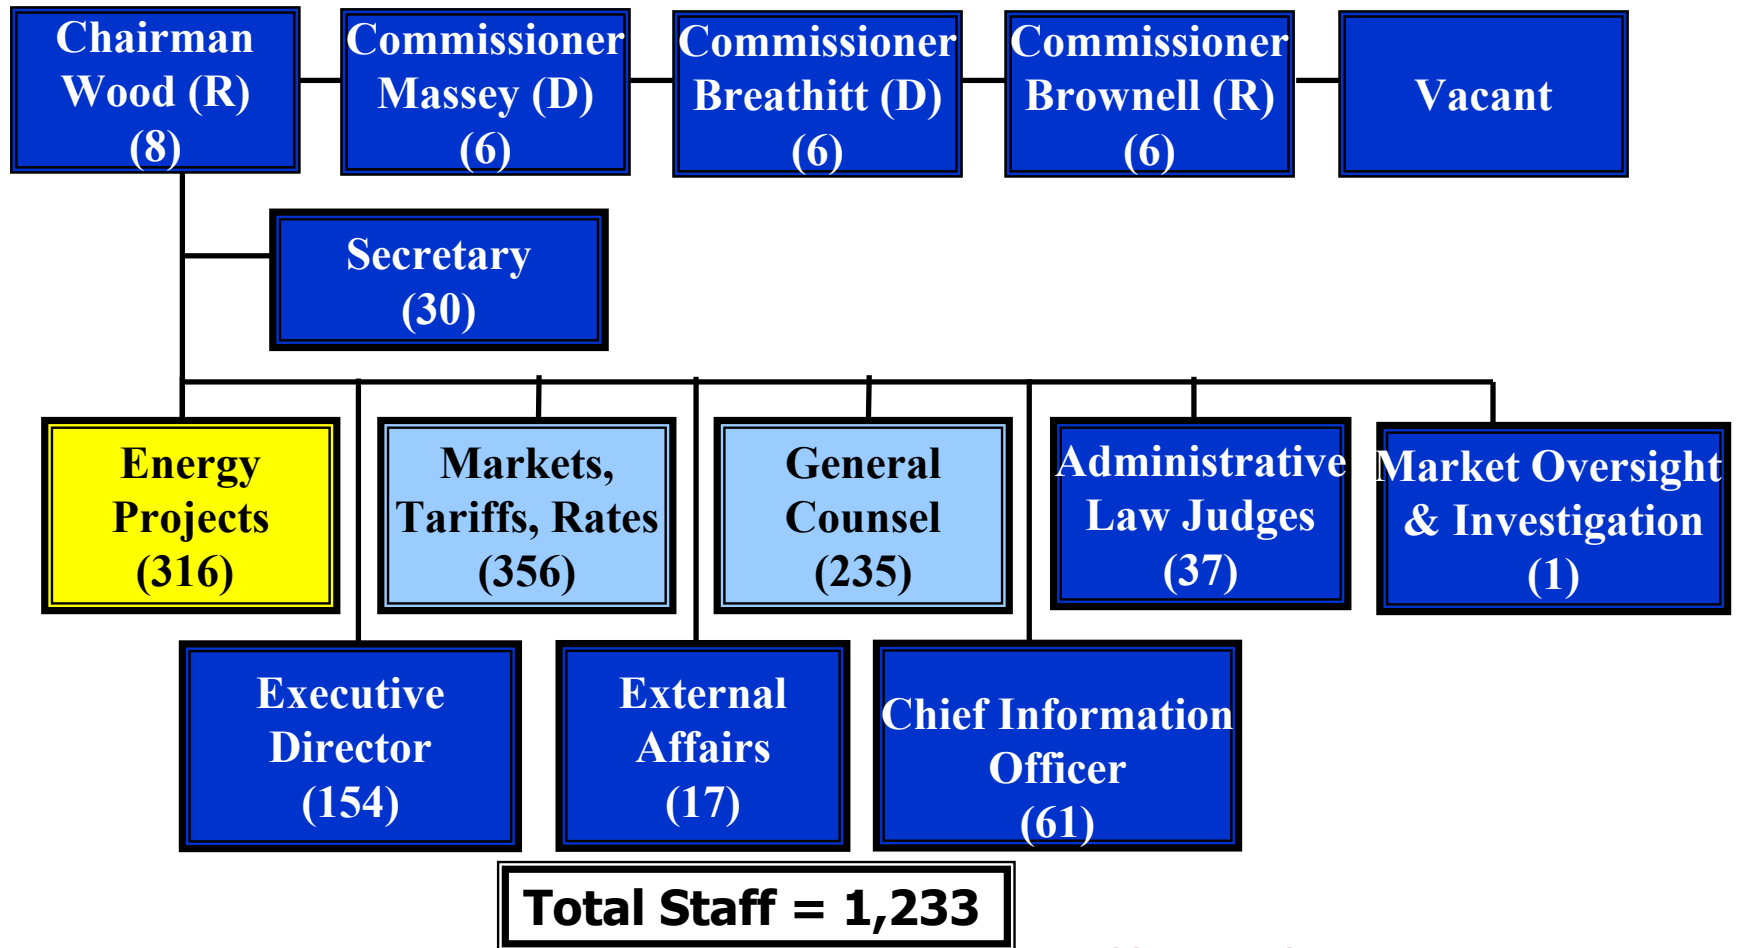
Chairman Wood (R) (8)

Commissioner Massey (D) (6)

Commissioner Breathitt (D) (6)

Commissioner Brownell (R) (6)

Vacant

Secretary (30)

Energy Projects (316)

Markets, Tariffs, Rates (356)

General Counsel (235)

Administrative Law Judges (37)

Market Oversight & Investigation (1)

Executive Director (154)

External Affairs (17)

Chief Information Officer (61)

Total Staff = 1,233